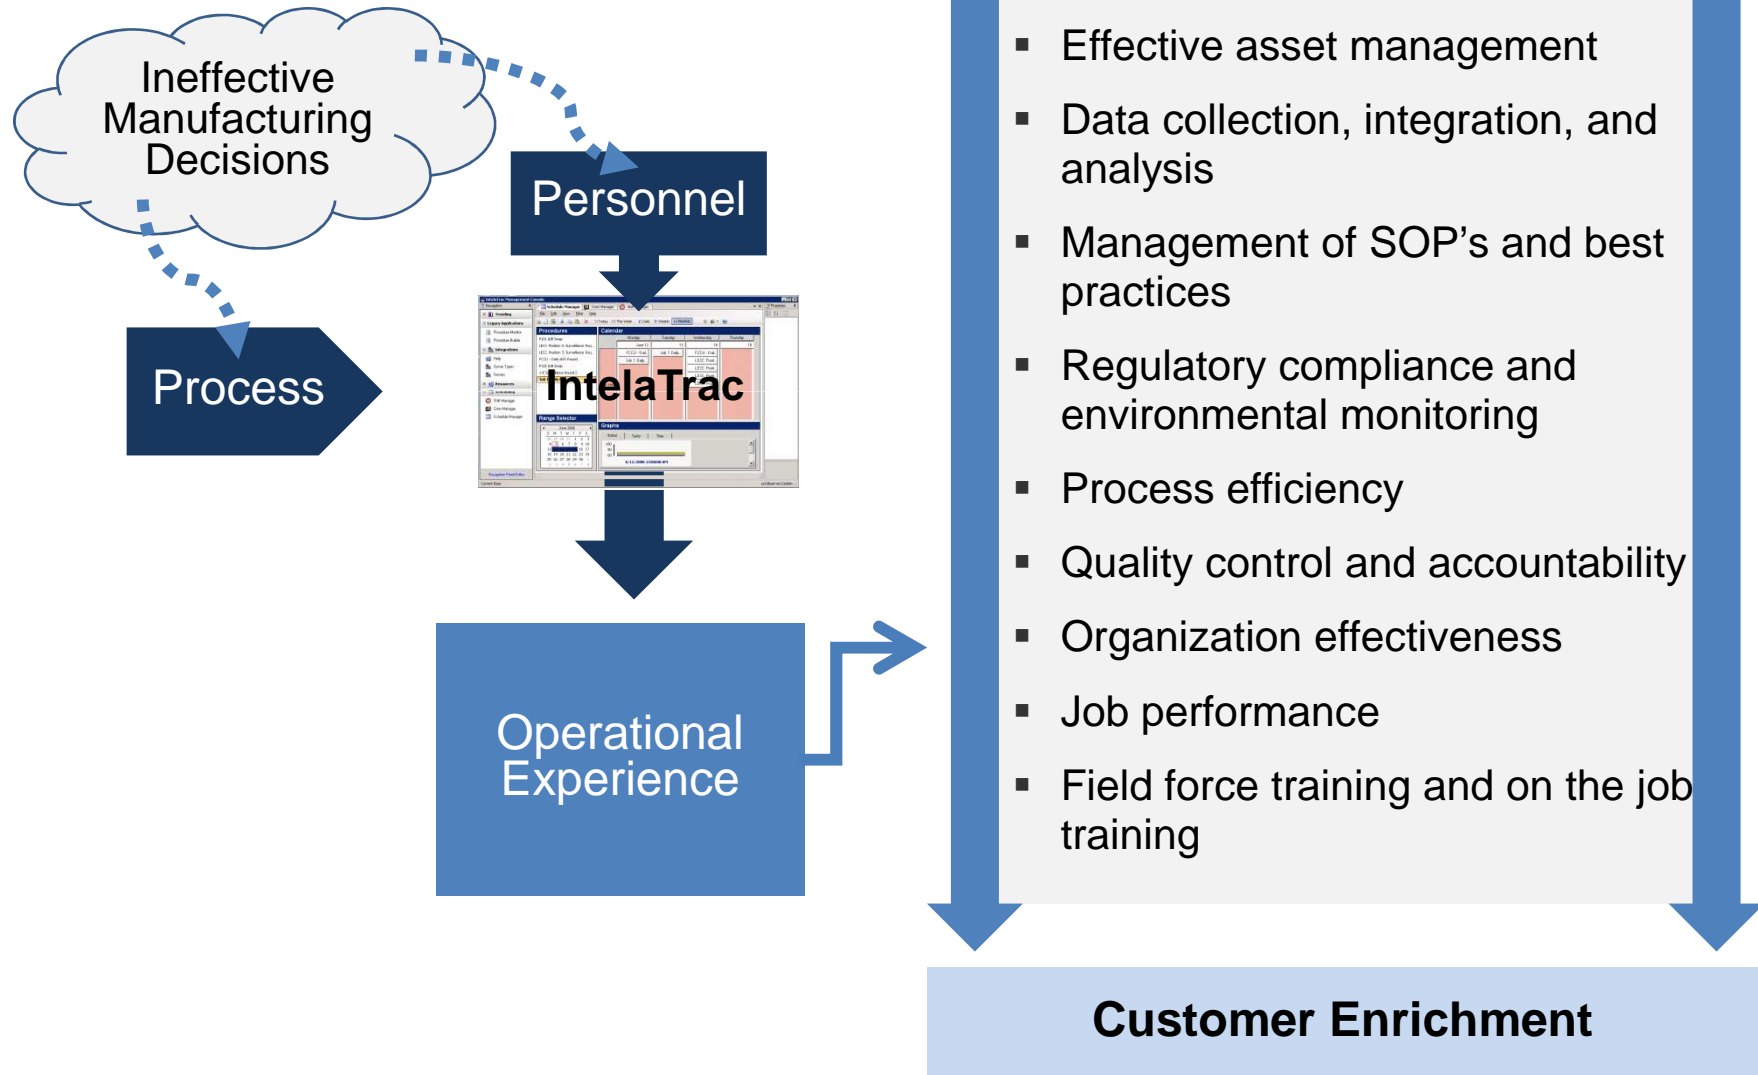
Ineffective Manufacturing Decisions

Personnel

Process

IntelaTrac

Operational Experience

- Effective asset management
- Data collection, integration, and analysis
- Management of SOP’s and best practices
- Regulatory compliance and environmental monitoring
- Process efficiency
- Quality control and accountability
- Organization effectiveness
- Job performance
- Field force training and on the job training

Customer Enrichment